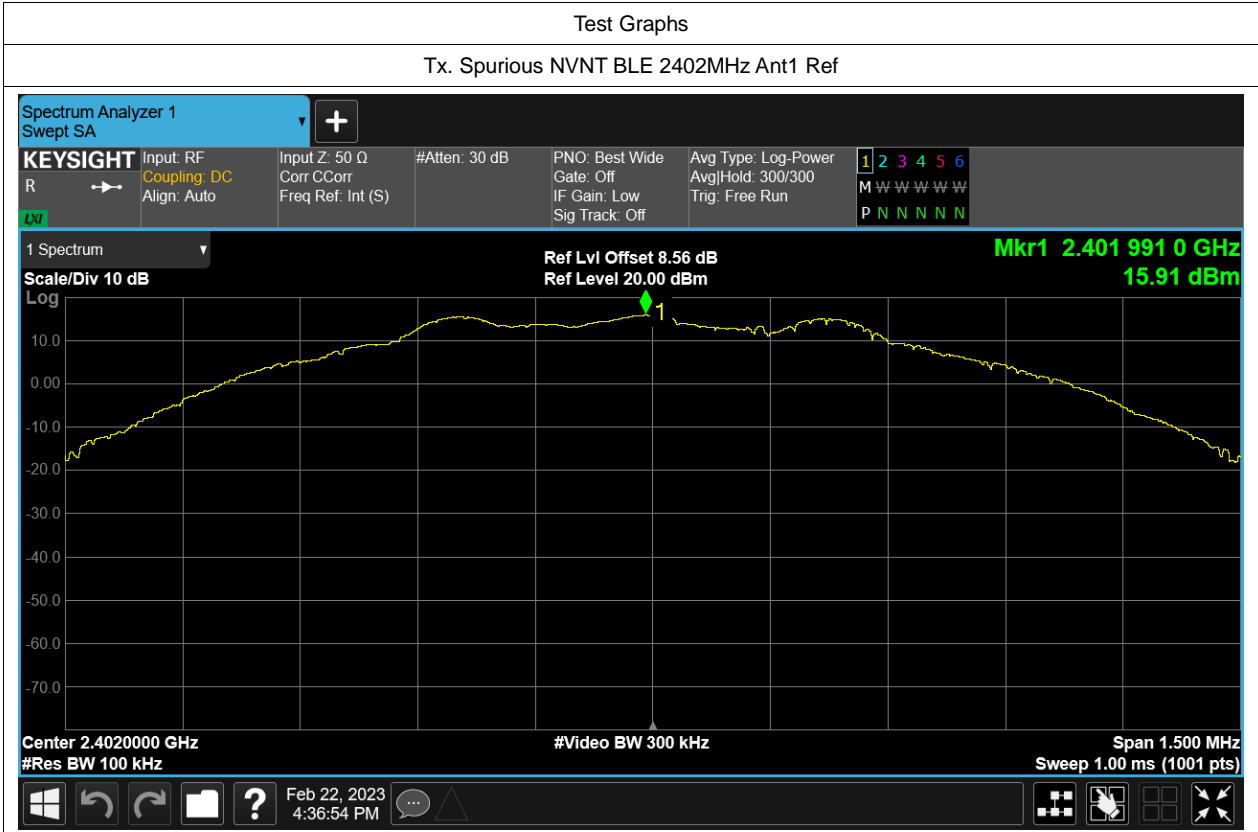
Test Graphs

Tx. Spurious NVNT BLE 2402MHz Ant1 Ref

Spectrum Analyzer 1
Swept SA

KEYSIGHT
R
LXI

Input: RF
Coupling: DC
Align: Auto

Input Z: 50 Ω
Corr CCorr
Freq Ref: Int (S)

#Atten: 30 dB

PNO: Best Wide
Gate: Off
IF Gain: Low
Sig Track: Off

Avg Type: Log-Power
Avg|Hold: 300/300
Trig: Free Run

1 2 3 4 5 6
M W W W W W
P N N N N N

1 Spectrum
Scale/Div 10 dB
Log

Ref Lvl Offset 8.56 dB
Ref Level 20.00 dBm

Mkr1 2.401 991 0 GHz
15.91 dBm

10.0
0.00
-10.0
-20.0
-30.0
-40.0
-50.0
-60.0
-70.0

1

Center 2.4020000 GHz
#Res BW 100 kHz

#Video BW 300 kHz

Span 1.500 MHz
Sweep 1.00 ms (1001 pts)

Feb 22, 2023
4:36:54 PM